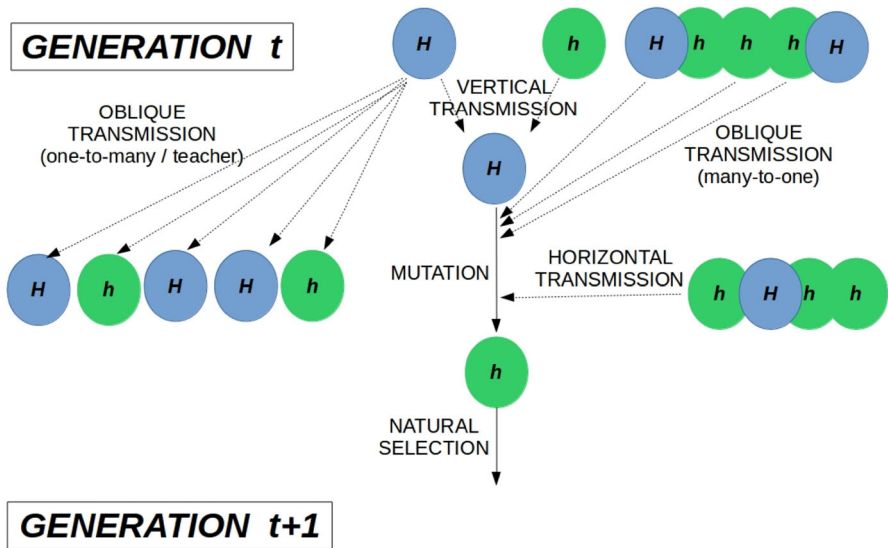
GENERATION t

H

h

H h h h H

OBLIQUE TRANSMISSION (one-to-many / teacher)

VERTICAL TRANSMISSION

H

OBLIQUE TRANSMISSION (many-to-one)

H h H H h

MUTATION

HORIZONTAL TRANSMISSION

h H h h

h

NATURAL SELECTION

GENERATION t+1